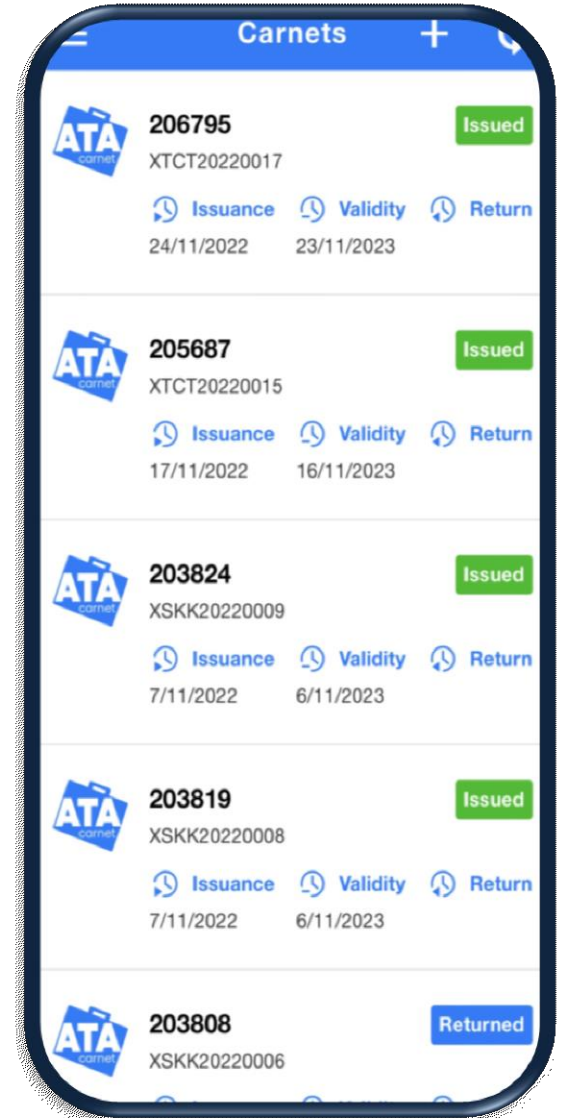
Carnets

ATA carnet
206795
XTCT20220017
Issued
Issuance 24/11/2022
Validity 23/11/2023
Return

ATA carnet
205687
XTCT20220015
Issued
Issuance 17/11/2022
Validity 16/11/2023
Return

ATA carnet
203824
XSKK20220009
Issued
Issuance 7/11/2022
Validity 6/11/2023
Return

ATA carnet
203819
XSKK20220008
Issued
Issuance 7/11/2022
Validity 6/11/2023
Return

ATA carnet
203808
XSKK20220006
Returned